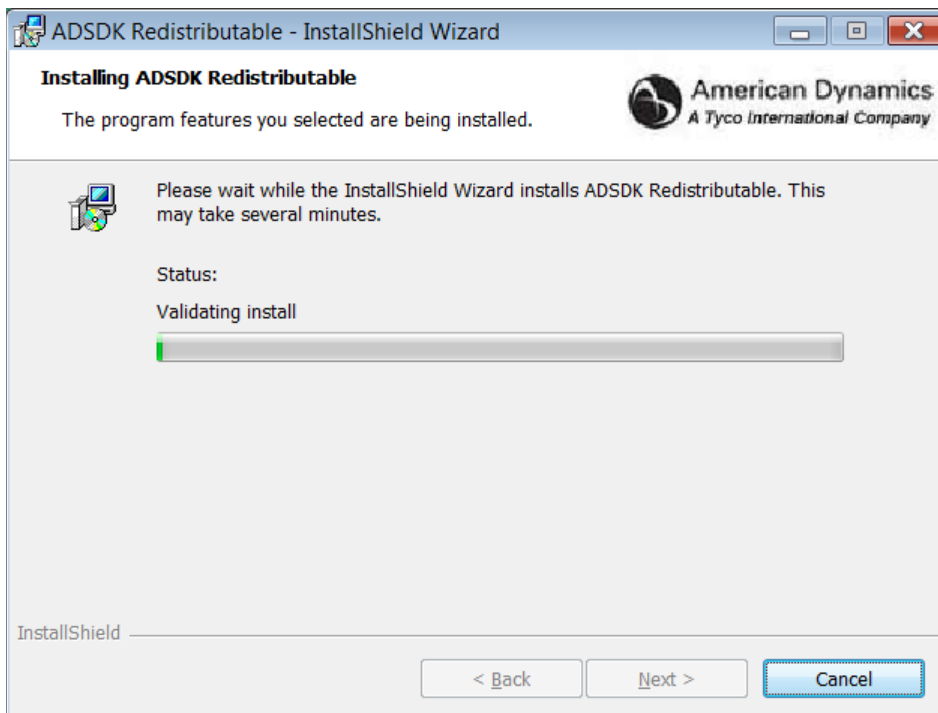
ADSDK Redistributable - InstallShield Wizard

Installing ADSDK Redistributable

The program features you selected are being installed.

American Dynamics
A Tyco International Company

Please wait while the InstallShield Wizard installs ADSDK Redistributable. This may take several minutes.

Status:

Validating install

InstallShield

< Back

Next >

Cancel